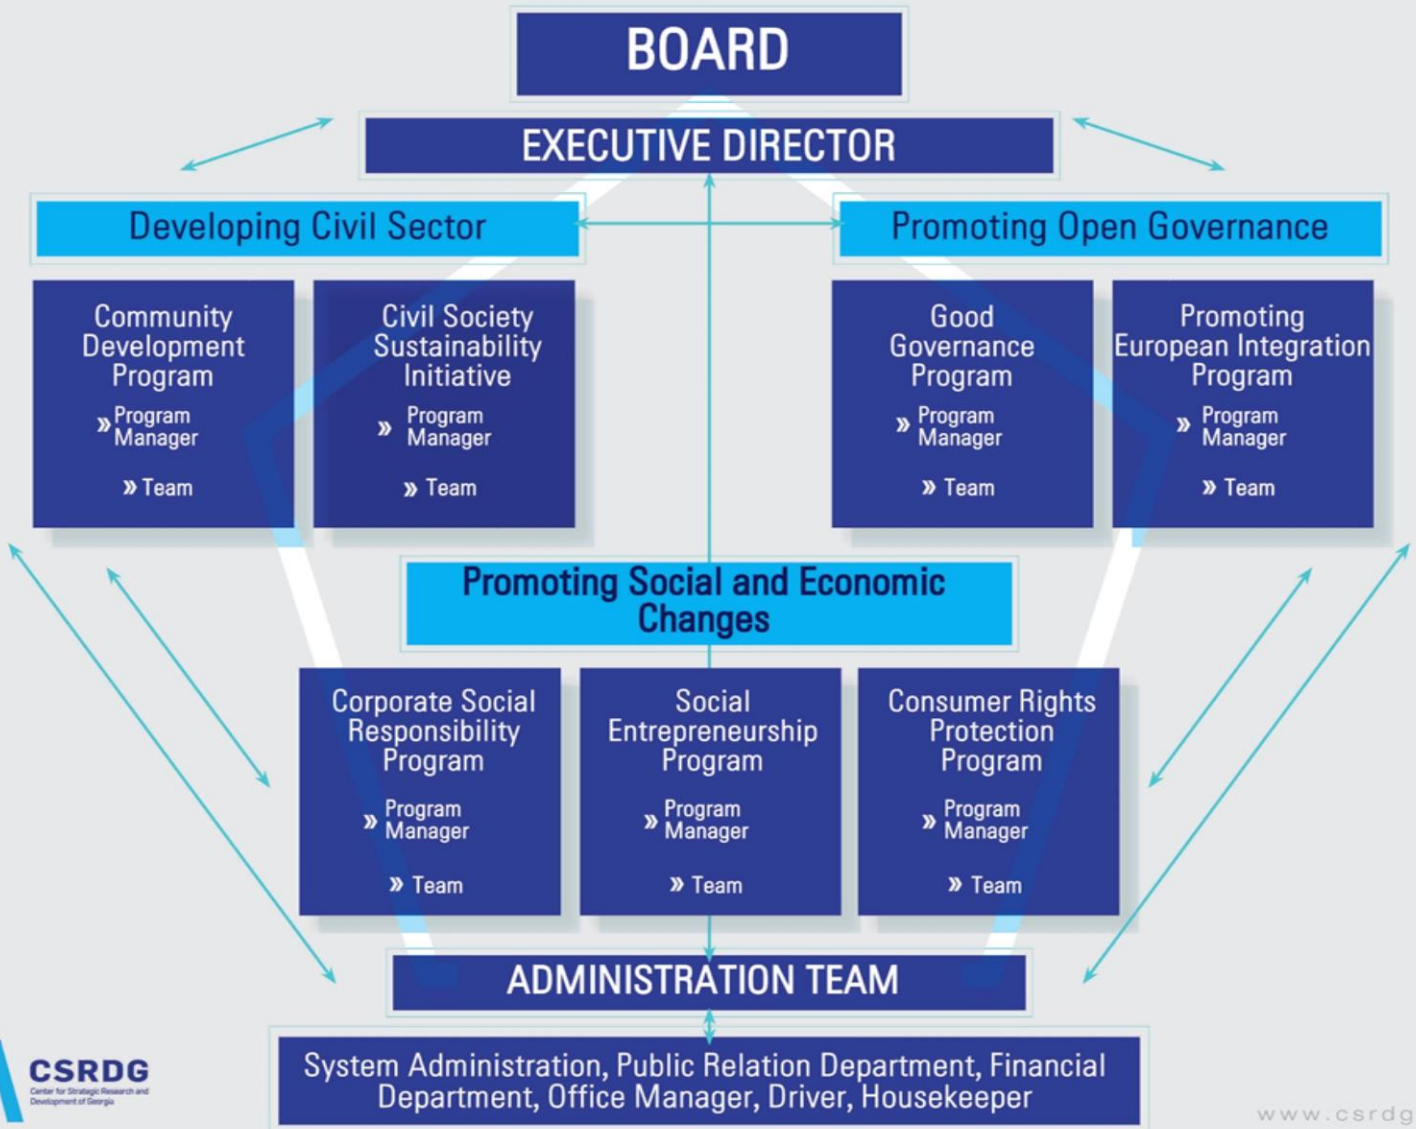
BOARD

EXECUTIVE DIRECTOR

Developing Civil Sector

Promoting Open Governance

Community Development Program
» Program Manager
» Team

Civil Society Sustainability Initiative
» Program Manager
» Team

Good Governance Program
» Program Manager
» Team

Promoting European Integration Program
» Program Manager
» Team

Promoting Social and Economic Changes

Corporate Social Responsibility Program
» Program Manager
» Team

Social Entrepreneurship Program
» Program Manager
» Team

Consumer Rights Protection Program
» Program Manager
» Team

ADMINISTRATION TEAM

System Administration, Public Relation Department, Financial Department, Office Manager, Driver, Housekeeper

CSRDG
Center for Strategic Research and Development of Georgia

www.csrdg